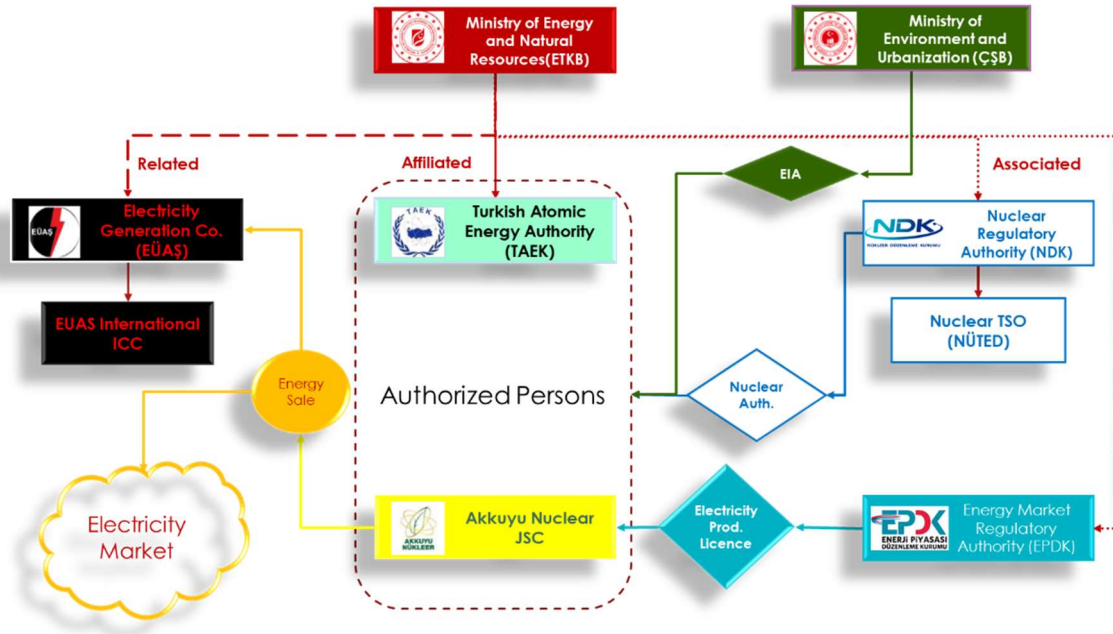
Ministry of Energy and Natural Resources(ETKB)

Ministry of Environment and Urbanization (ÇŞB)

Related

Affiliated

Associated

EIA

EÜAŞ

Electricity Generation Co. (EÜAŞ)

Turkish Atomic Energy Authority (TAEK)

TAEK

NDK

NÜKLEER DÜZENLEME KURUMU

Nuclear Regulatory Authority (NDK)

EUAS International ICC

Nuclear TSO (NÜTED)

Energy Sale

Authorized Persons

Nuclear Auth.

Electricity Market

AKKUYU NÜKLEER

Akkuyu Nuclear JSC

Electricity Prod. Licence

EPDK

ENERJİ PİYASASI DÜZENLEME KURUMU

Energy Market Regulatory Authority (EPDK)